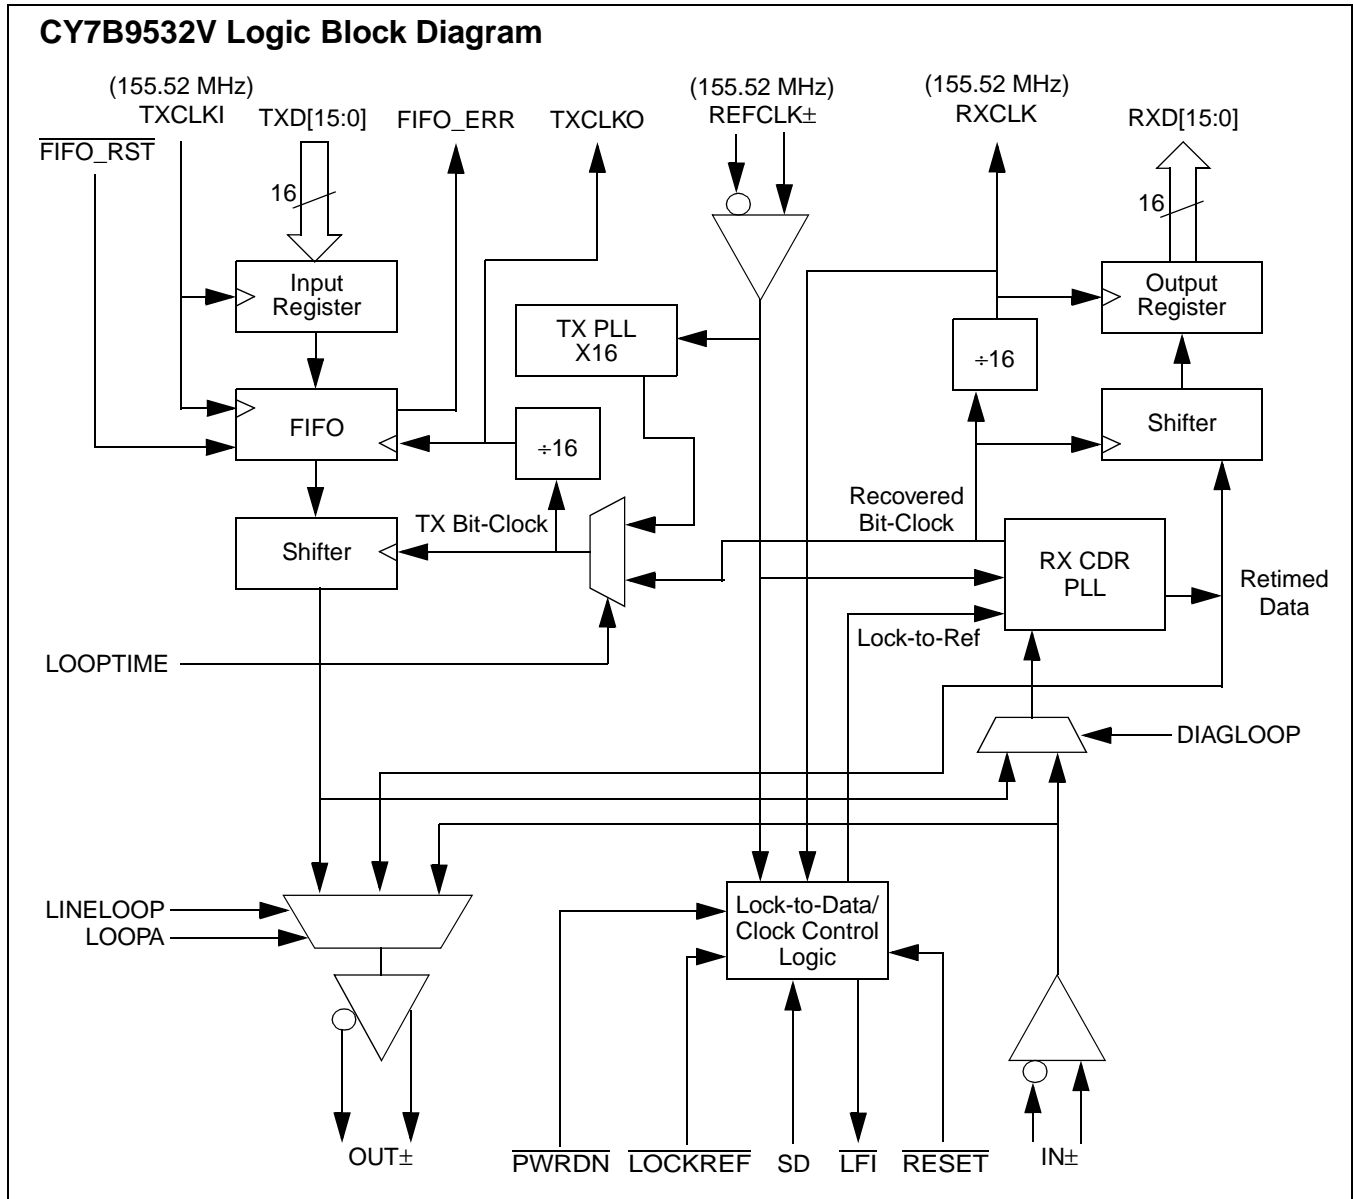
CY7B9532V Logic Block Diagram

(155.52 MHz)
TXCLKI
TXD[15:0]
FIFO_ERR
TXCLKO
(155.52 MHz)
REFCLK±
(155.52 MHz)
RXCLK
RXD[15:0]

$\overline{FIFO\_RST}$

16
16

Input Register
TX PLL X16
Output Register
÷16
FIFO
÷16
Shifter
Recovered Bit-Clock
TX Bit-Clock
Shifter
RX CDR PLL
Retimed Data
Lock-to-Ref
LOOPTIME
DIAGLOOP
LINELOOP
LOOPA
Lock-to-Data/ Clock Control Logic

OUT±
$\overline{PWRDN}$
$\overline{LOCKREF}$
SD
$\overline{LFI}$
$\overline{RESET}$
IN±